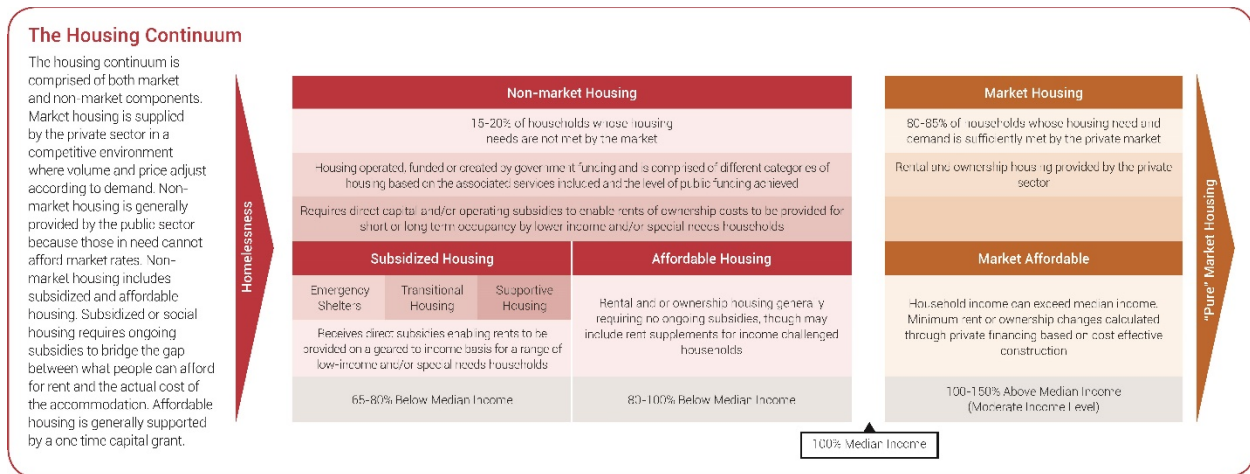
The Housing Continuum

The housing continuum is comprised of both market and non-market components. Market housing is supplied by the private sector in a competitive environment where volume and price adjust according to demand. Non-market housing is generally provided by the public sector because those in need cannot afford market rates. Non-market housing includes subsidized and affordable housing. Subsidized or social housing requires ongoing subsidies to bridge the gap between what people can afford for rent and the actual cost of the accommodation. Affordable housing is generally supported by a one time capital grant.

Homelessness

Non-market Housing

15-20% of households whose housing needs are not met by the market

Housing operated, funded or created by government funding and is comprised of different categories of housing based on the associated services included and the level of public funding achieved

Requires direct capital and/or operating subsidies to enable rents of ownership costs to be provided for short or long term occupancy by lower income and/or special needs households

Subsidized Housing

Emergency Shelters

Transitional Housing

Supportive Housing

Receives direct subsidies enabling rents to be provided on a geared to income basis for a range of low-income and/or special needs households

65-80% Below Median Income

Affordable Housing

Rental and or ownership housing generally requiring no ongoing subsidies, though may include rent supplements for income challenged households

80-100% Below Median Income

Market Housing

80-85% of households whose housing need and demand is sufficiently met by the private market

Rental and ownership housing provided by the private sector

Market Affordable

Household income can exceed median income. Minimum rent or ownership changes calculated through private financing based on cost effective construction

100-150% Above Median Income (Moderate Income Level)

"Pure" Market Housing

100% Median Income